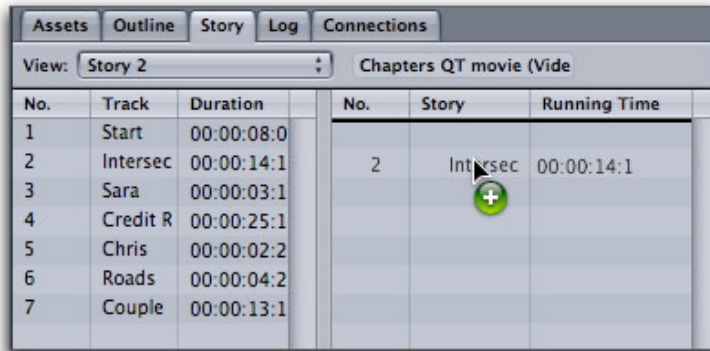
Assets | Outline | Story | Log | Connections

View: Story 2

Chapters QT movie (Vide

| No. | Track | Duration |
|---|---|---|
| 1 | Start | 00:00:08:0 |
| 2 | Intersec | 00:00:14:1 |
| 3 | Sara | 00:00:03:1 |
| 4 | Credit R | 00:00:25:1 |
| 5 | Chris | 00:00:02:2 |
| 6 | Roads | 00:00:04:2 |
| 7 | Couple | 00:00:13:1 |

| No. | Story | Running Time |
|---|---|---|
| 2 | Intersec | 00:00:14:1 |